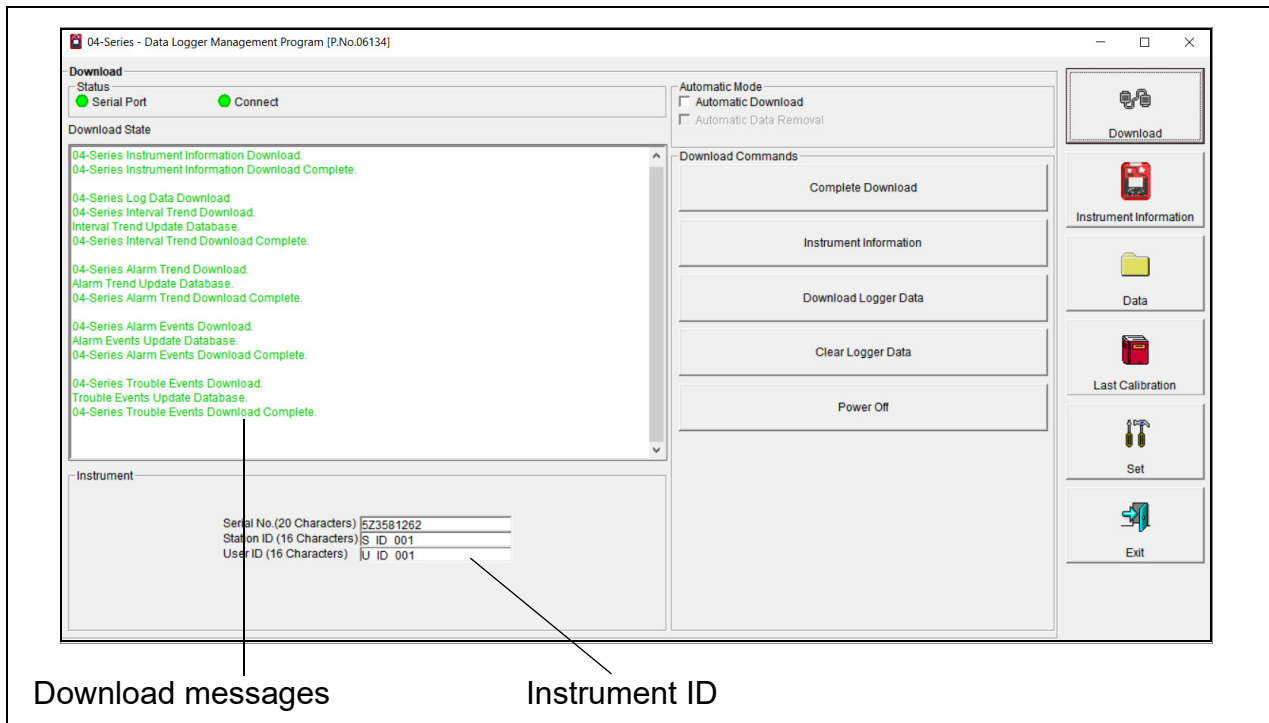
04-Series - Data Logger Management Program [P.No.06134]

Download

Status

Serial Port

Connect

Download State

04-Series Instrument Information Download.
04-Series Instrument Information Download Complete.

04-Series Log Data Download
04-Series Interval Trend Download.
Interval Trend Update Database.
04-Series Interval Trend Download Complete.

04-Series Alarm Trend Download.
Alarm Trend Update Database.
04-Series Alarm Trend Download Complete.

04-Series Alarm Events Download.
Alarm Events Update Database.
04-Series Alarm Events Download Complete.

04-Series Trouble Events Download.
Trouble Events Update Database.
04-Series Trouble Events Download Complete.

Instrument

Serial No.(20 Characters) 5Z3581262
Station ID (16 Characters) S_ID_001
User ID (16 Characters) U_ID_001

Automatic Mode

Automatic Download

Automatic Data Removal

Download Commands

Complete Download

Instrument Information

Download Logger Data

Clear Logger Data

Power Off

Download

Instrument Information

Data

Last Calibration

Set

Exit

Download messages

Instrument ID